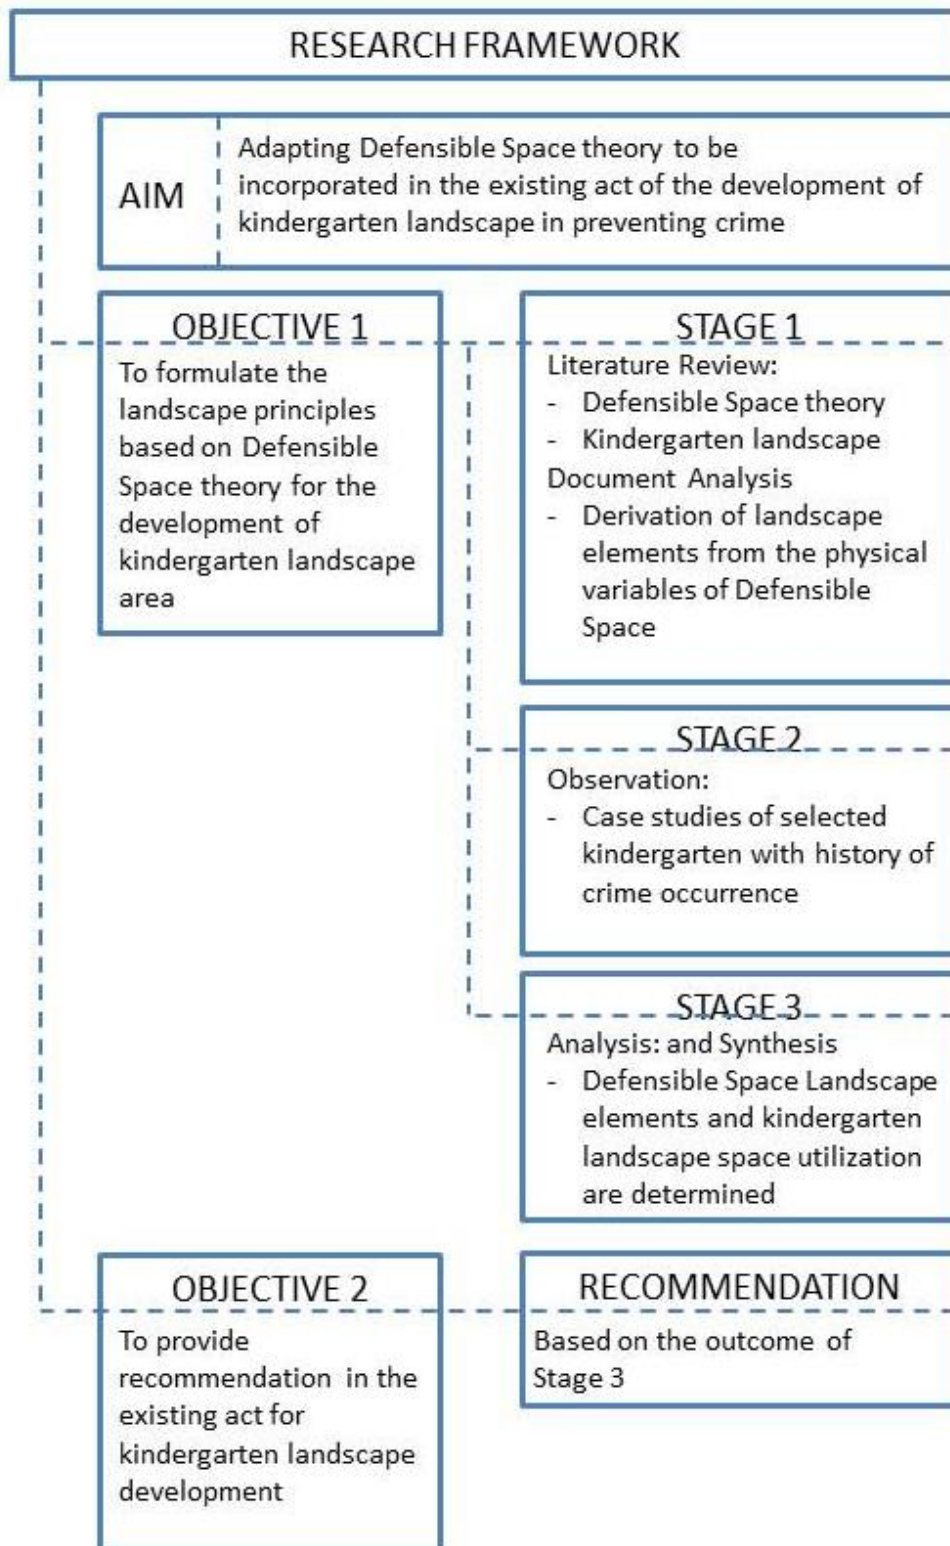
RESEARCH FRAMEWORK

AIM

Adapting Defensible Space theory to be incorporated in the existing act of the development of kindergarten landscape in preventing crime

OBJECTIVE 1

To formulate the landscape principles based on Defensible Space theory for the development of kindergarten landscape area

STAGE 1

Literature Review:
- Defensible Space theory
- Kindergarten landscape
Document Analysis
- Derivation of landscape elements from the physical variables of Defensible Space

STAGE 2

Observation:
- Case studies of selected kindergarten with history of crime occurrence

STAGE 3

Analysis: and Synthesis
- Defensible Space Landscape elements and kindergarten landscape space utilization are determined

OBJECTIVE 2

To provide recommendation in the existing act for kindergarten landscape development

RECOMMENDATION

Based on the outcome of Stage 3